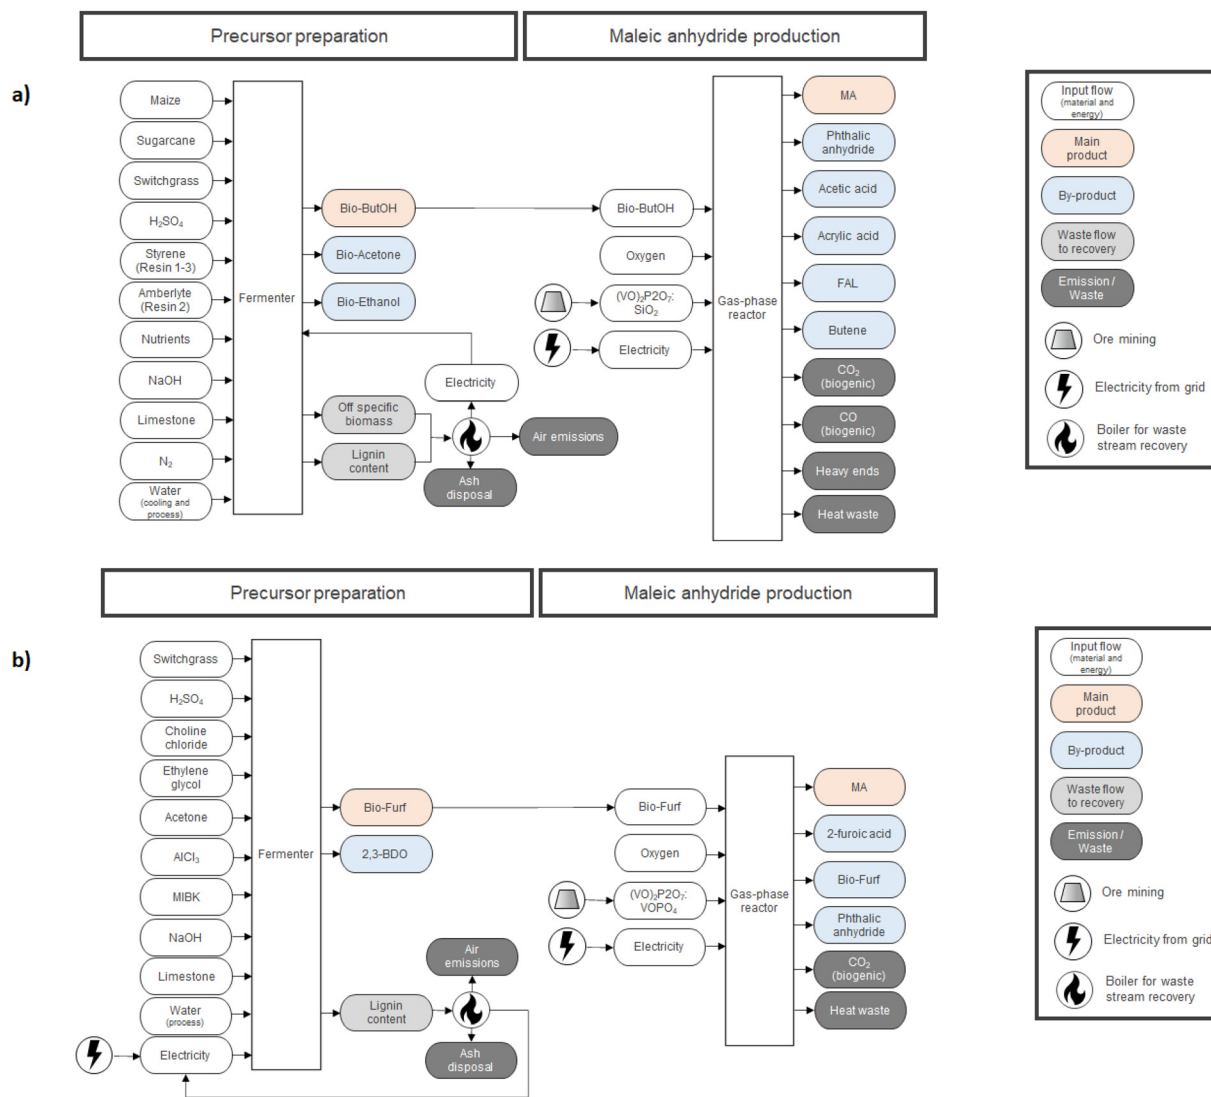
Precursor preparation

Maleic anhydride production

a)

Maize
Sugarcane
Switchgrass
$H_2SO_4$
Styrene (Resin 1-3)
Amberlyte (Resin 2)
Nutrients
NaOH
Limestone
$N_2$
Water (cooling and process)

Fermenter

Bio-ButOH
Bio-Acetone
Bio-Ethanol

Off specific biomass
Lignin content

Electricity
Air emissions
Ash disposal

Bio-ButOH
Oxygen
$(VO)_2P2O_7$: $SiO_2$
Electricity

Gas-phase reactor

MA
Phthalic anhydride
Acetic acid
Acrylic acid
FAL
Butene
$CO_2$ (biogenic)
CO (biogenic)
Heavy ends
Heat waste

Input flow (material and energy)
Main product
By-product
Waste flow to recovery
Emission / Waste
Ore mining
Electricity from grid
Boiler for waste stream recovery

Precursor preparation

Maleic anhydride production

b)

Switchgrass
$H_2SO_4$
Choline chloride
Ethylene glycol
Acetone
$AlCl_3$
MIBK
NaOH
Limestone
Water (process)
Electricity

Fermenter

Bio-Furf
2,3-BDO

Air emissions
Lignin content
Ash disposal

Bio-Furf
Oxygen
$(VO)_2P2O_7$: $VOPO_4$
Electricity

Gas-phase reactor

MA
2-furoic acid
Bio-Furf
Phthalic anhydride
$CO_2$ (biogenic)
Heat waste

Input flow (material and energy)
Main product
By-product
Waste flow to recovery
Emission / Waste
Ore mining
Electricity from grid
Boiler for waste stream recovery